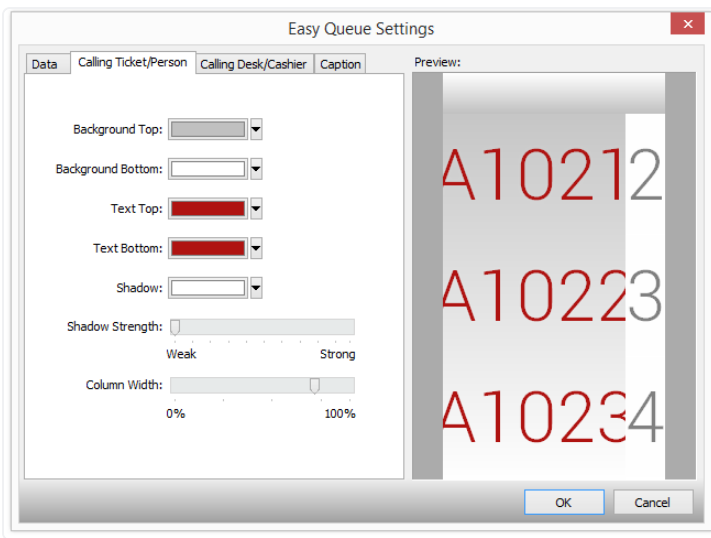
Easy Queue Settings

Data | Calling Ticket/Person | Calling Desk/Cashier | Caption

Background Top:

Background Bottom:

Text Top:

Text Bottom:

Shadow:

Shadow Strength:

Weak Strong

Column Width:

0% 100%

Preview:

A1021 2

A1022 3

A1023 4

OK Cancel